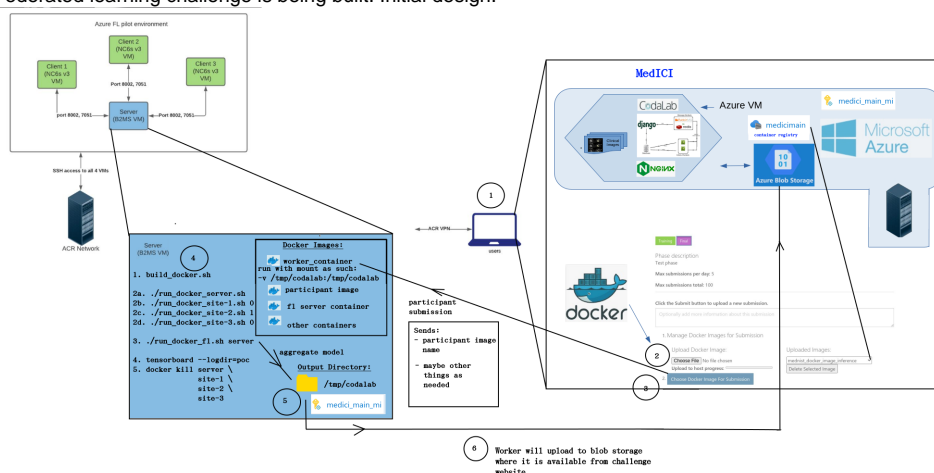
ederated learning challenge is being built. Initial design:

Azure FL pilot environment

Client 2 (NC6s v3 VM)

Client 1 (NC6s v3 VM)

Client 3 (NC6s v3 VM)

Port 8002, 7051

port 8002, 7051

Server (B2MS VM)

Port 8002, 7051

SSH access to all 4 VMs

ACR Network

MedICI

CodaLab

Azure VM

medici_main_mi

django

NGINX

medicimain container registry

Azure Blob Storage

Microsoft Azure

1

ACR VPN

users

Server (B2MS VM)

4

1. build_docker.sh

2a. ./run_docker_server.sh
2b. ./run_docker_site-1.sh 0
2c. ./run_docker_site-2.sh 1
2d. ./run_docker_site-3.sh 0

3. ./run_docker_fl.sh server

4. tensorboard --logdir=poc
5. docker kill server \
site-1 \
site-2 \
site-3

Docker Images:

worker_container
run with mount as such:
-v /tmp/codalab:/tmp/codalab

participant image

fl server container

other containers

aggregate model

Output Directory:

/tmp/codalab

5

medici_main_mi

participant submission

Sends:
- participant image name

- maybe other things as needed

docker

Phase description
Test phase
Max submissions per day: 5
Max submissions total: 100

Click the Submit button to upload a new submission.

1. Manage Docker Images for Submission

Upload Docker Image:

2

Choose File No file chosen

Upload to host progress:

Choose Docker Image For Submission

3

Uploaded Images:

Delete Selected Image

6

Worker will upload to blob storage where it is available from challenge website